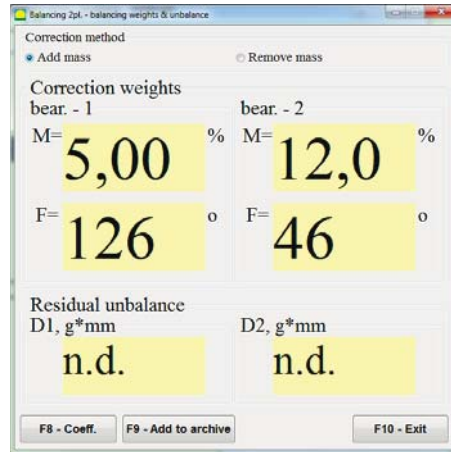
Balancing 2pl. - balancing weights & unbalance

Correction method
Add mass
Remove mass

Correction weights
bear. - 1
M= 5,00 %
F= 126 o

bear. - 2
M= 12,0 %
F= 46 o

Residual unbalance
D1, g*mm
n.d.

D2, g*mm
n.d.

F8 - Coeff.
F9 - Add to archive
F10 - Exit